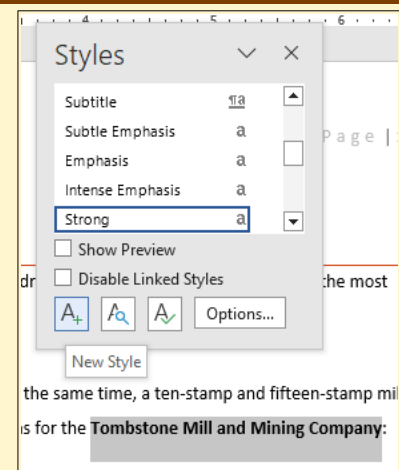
4
6
Styles
Subtitle ¶a
Subtle Emphasis a
Emphasis a
Intense Emphasis a
Strong a
Show Preview
Disable Linked Styles
Options...
New Style
Page |
dr
the most
the same time, a ten-stamp and fifteen-stamp mi
s for the **Tombstone Mill and Mining Company:**